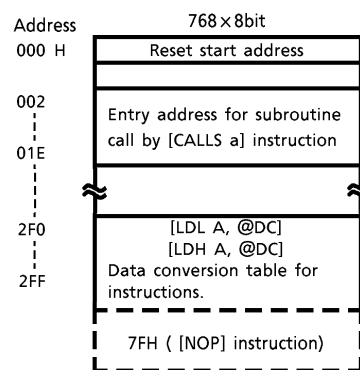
Address

$768 \times 8$bit

000 H

Reset start address

002

01E

Entry address for subroutine call by [CALLS a] instruction

2F0

2FF

[LDL A, @DC]
[LDH A, @DC]
Data conversion table for instructions.

7FH ( [NOP] instruction)